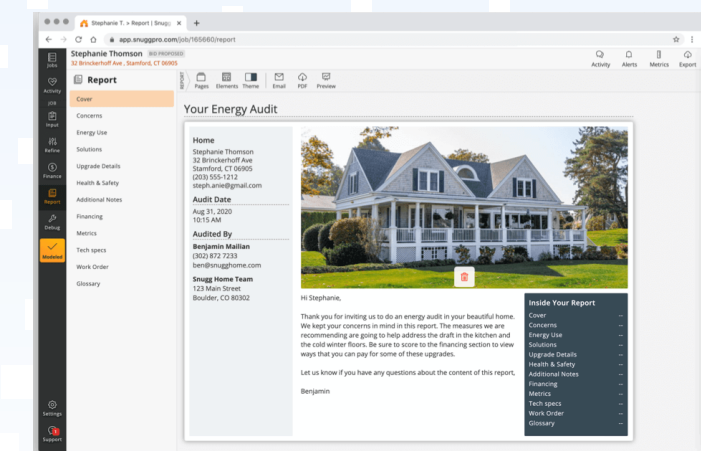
Stephanie T. > Report | Snugg

app.snuggpro.com/job/165660/report

Stephanie Thomson BID PROPOSED
32 Brinckerhoff Ave , Stamford, CT 06905

Activity Alerts Metrics Export

Jobs
Activity
JOB
Input
Refine
Finance
Report
Debug
Modeled

Settings
Support

Report

Pages Elements Theme Email PDF Preview

Cover
Concerns
Energy Use
Solutions
Upgrade Details
Health & Safety
Additional Notes
Financing
Metrics
Tech specs
Work Order
Glossary

Your Energy Audit

Home
Stephanie Thomson
32 Brinckerhoff Ave
Stamford, CT 06905
(203) 555-1212
steph.anie@gmail.com

Audit Date
Aug 31, 2020
10:15 AM

Audited By
Benjamin Mailian
(302) 872 7233
ben@snugghome.com

Snugg Home Team
123 Main Street
Boulder, CO 80302

Hi Stephanie,

Thank you for inviting us to do an energy audit in your beautiful home. We kept your concerns in mind in this report. The measures we are recommending are going to help address the draft in the kitchen and the cold winter floors. Be sure to score to the financing section to view ways that you can pay for some of these upgrades.

Let us know if you have any questions about the content of this report,

Benjamin

Inside Your Report
Cover --
Concerns --
Energy Use --
Solutions --
Upgrade Details --
Health & Safety --
Additional Notes --
Financing --
Metrics --
Tech specs --
Work Order --
Glossary --